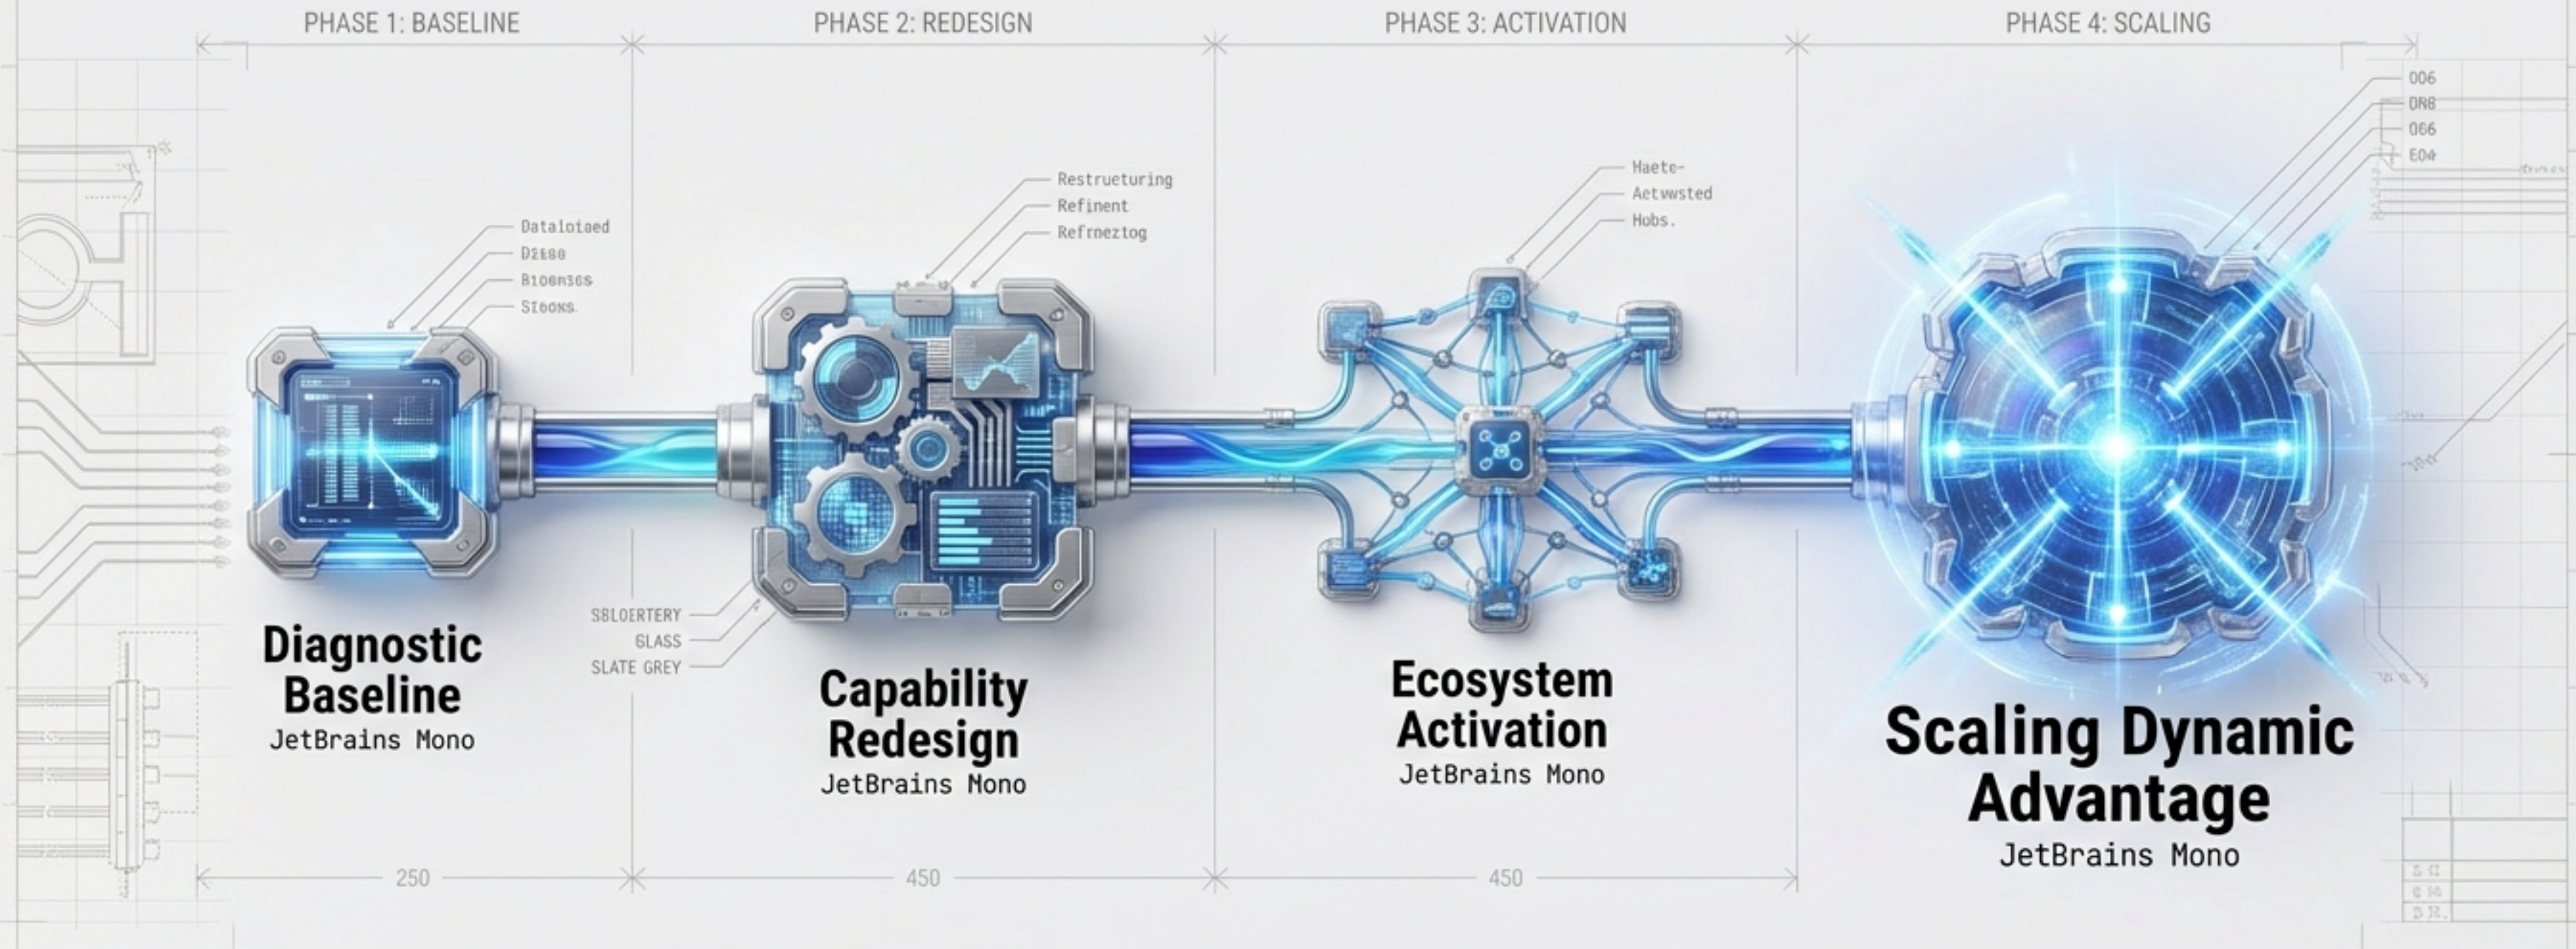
PHASE 1: BASELINE

PHASE 2: REDESIGN

PHASE 3: ACTIVATION

PHASE 4: SCALING

006
DR8
066
E04

Dataloaed
D2ss0
Bioemses
Sioons

Restrueturing
Refinent
Refrneztog

Haete-
Actwsted
Hobs.

SBLOERTERY
GLASS
SLATE GREY

Diagnostic Baseline
JetBrains Mono

Capability Redesign
JetBrains Mono

Ecosystem Activation
JetBrains Mono

Scaling Dynamic Advantage
JetBrains Mono

250

450

450